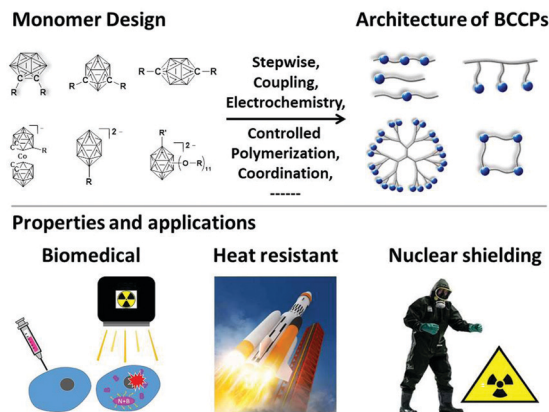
Monomer Design

Architecture of BCCPs

C C
R R

C
R C R

R—C C—R

Co

2−
R

R'
2−
(O—R)$_{11}$

Stepwise, Coupling, Electrochemistry,

Controlled Polymerization, Coordination, ------

Properties and applications

Biomedical

Heat resistant

Nuclear shielding

N+B